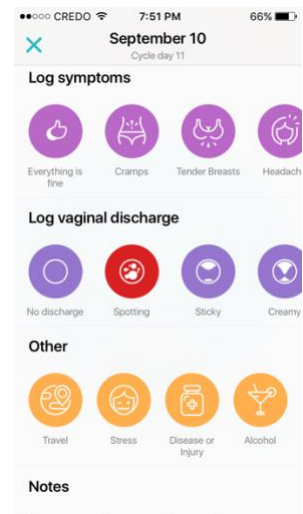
●●○○○ CREDO 7:51 PM 66%

X September 10
Cycle day 11

Log symptoms

Everything is fine
Cramps
Tender Breasts
Headach

Log vaginal discharge

No discharge
Spotting
Sticky
Creamy

Other

Travel
Stress
Disease or Injury
Alcohol

Notes